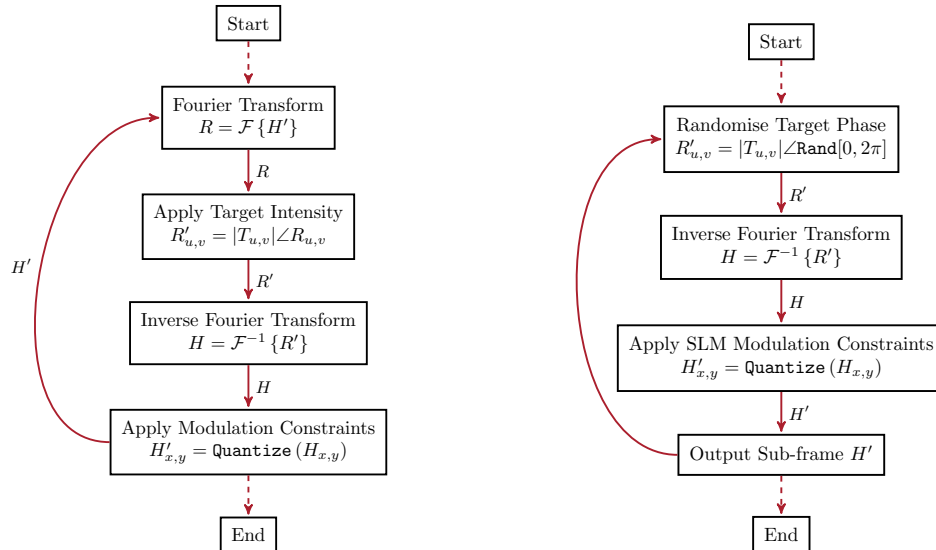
Start

Fourier Transform
$R = \mathcal{F}\{H'\}$

$R$

Apply Target Intensity
$R'_{u,v} = |T_{u,v}| \angle R_{u,v}$

$R'$

Inverse Fourier Transform
$H = \mathcal{F}^{-1}\{R'\}$

$H$

Apply Modulation Constraints
$H'_{x,y} = \texttt{Quantize}(H_{x,y})$

$H'$

End

Start

Randomise Target Phase
$R'_{u,v} = |T_{u,v}| \angle \texttt{Rand}[0, 2\pi]$

$R'$

Inverse Fourier Transform
$H = \mathcal{F}^{-1}\{R'\}$

$H$

Apply SLM Modulation Constraints
$H'_{x,y} = \texttt{Quantize}(H_{x,y})$

$H'$

Output Sub-frame $H'$

End